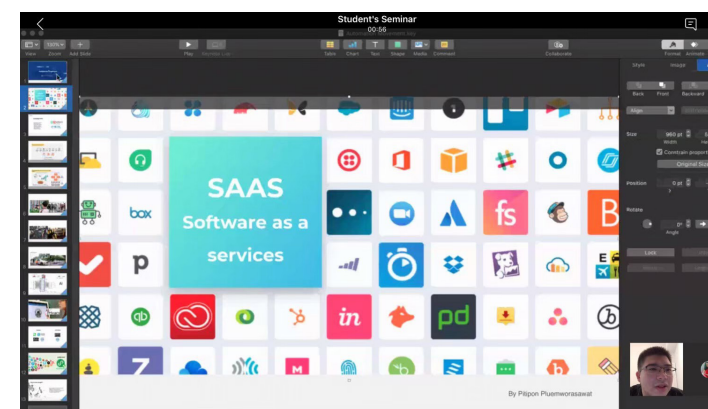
Student's Seminar

00:56

View Zoom Add Slide

Play

Table Chart Text Shape Media Comment

Collaborate

Format Animate

Style Image

Back Front Backward

Size

960 pt

Width

Constrain proportions

Original Size

Position

0 pt

Rotate

0°

Angle

Lock

box

p

in

pd

fs

B

SAAS

Software as a services

By Pitipon Pluemworasawat